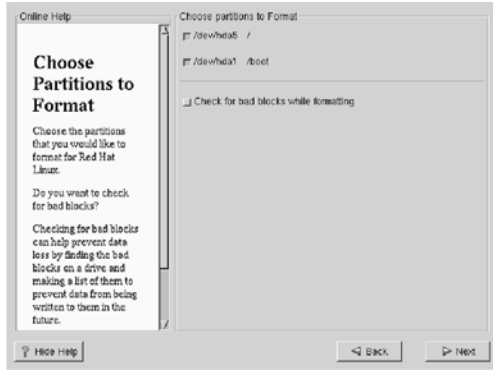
Online Help

Choose Partitions to Format

Choose the partitions that you would like to format for Red Hat Linux.

Do you want to check for bad blocks?

Checking for bad blocks can help prevent data loss by finding the bad blocks on a drive and making a list of them to prevent data from being written to them in the future.

Choose partitions to Format

/dev/hda5 /

/dev/hda1 /boot

Check for bad blocks while formatting

Hide Help

Back

Next